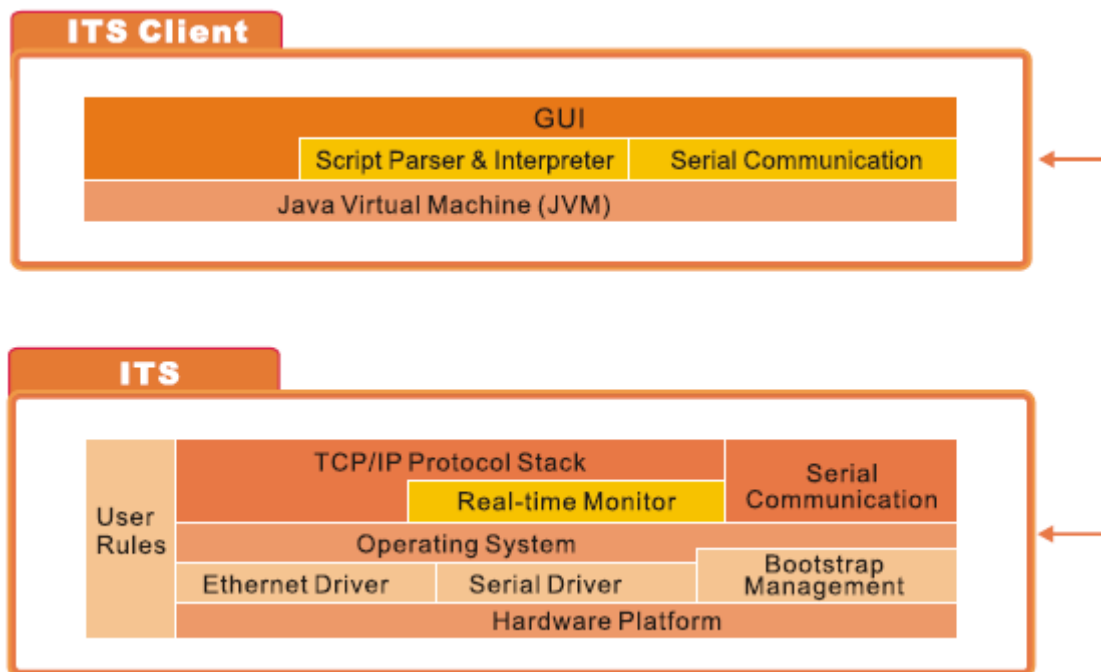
ITS Client

GUI

Script Parser & Interpreter

Serial Communication

Java Virtual Machine (JVM)

ITS

User Rules

TCP/IP Protocol Stack

Real-time Monitor

Serial Communication

Operating System

Ethernet Driver

Serial Driver

Bootstrap Management

Hardware Platform